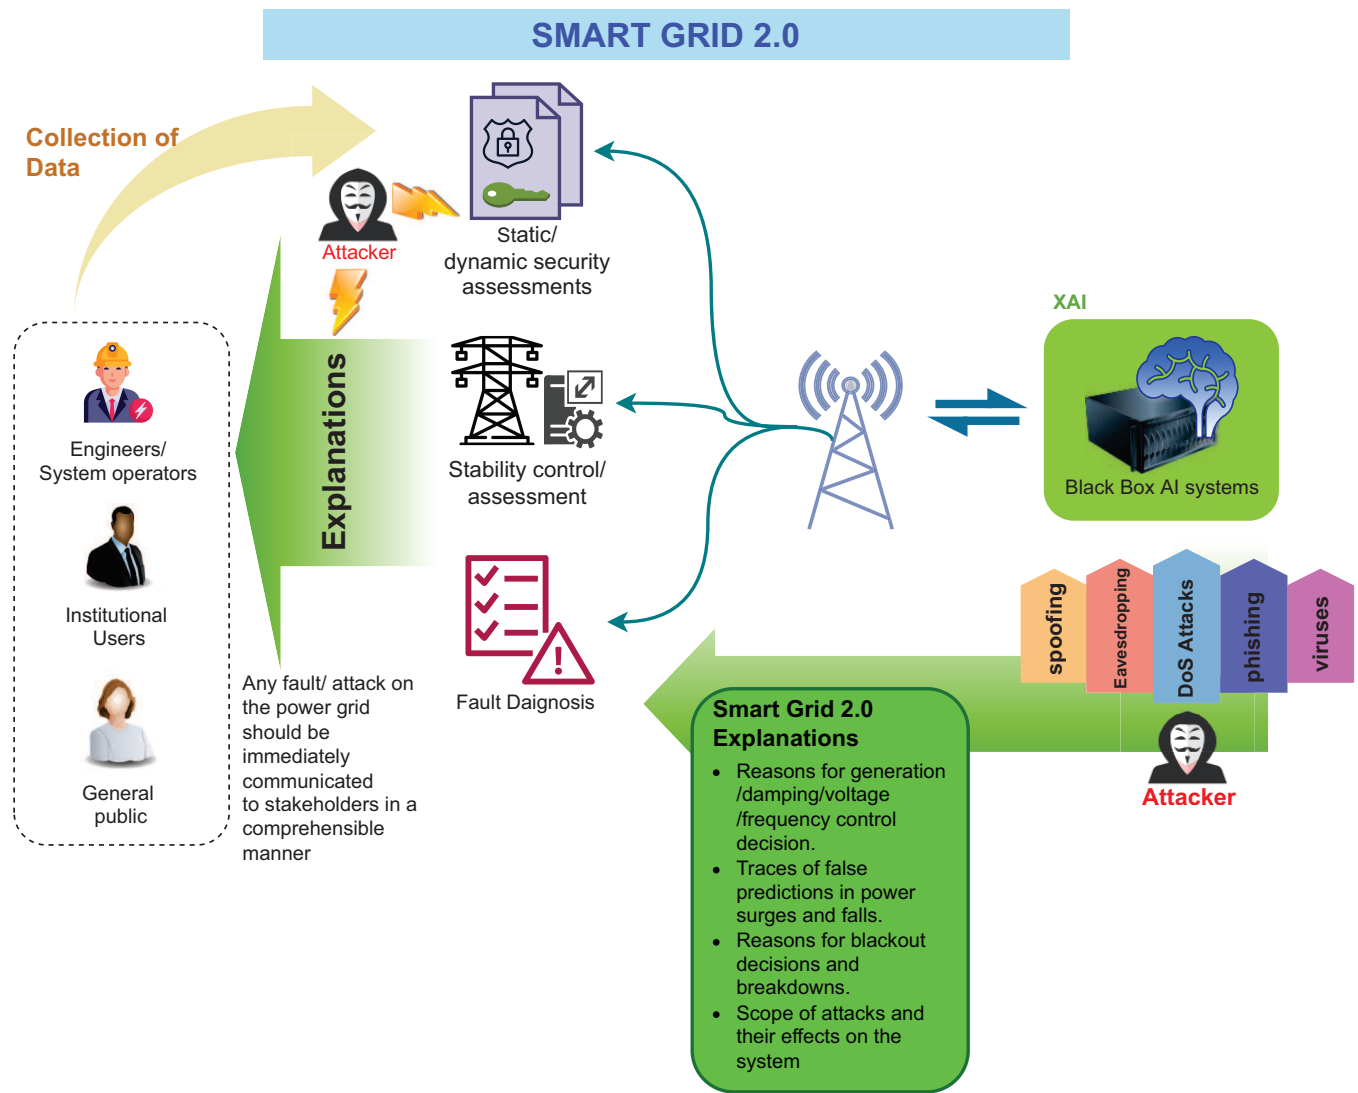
SMART GRID 2.0

Collection of Data

Attacker

Static/ dynamic security assessments

XAI

Explanations

Stability control/ assessment

Black Box AI systems

Engineers/ System operators

Institutional Users

General public

Any fault/ attack on the power grid should be immediately communicated to stakeholders in a comprehensible manner

Fault Daignosis

spoofing

Eavesdropping

DoS Attacks

phishing

viruses

Smart Grid 2.0 Explanations

- Reasons for generation /damping/voltage /frequency control decision.
- Traces of false predictions in power surges and falls.
- Reasons for blackout decisions and breakdowns.
- Scope of attacks and their effects on the system

Attacker